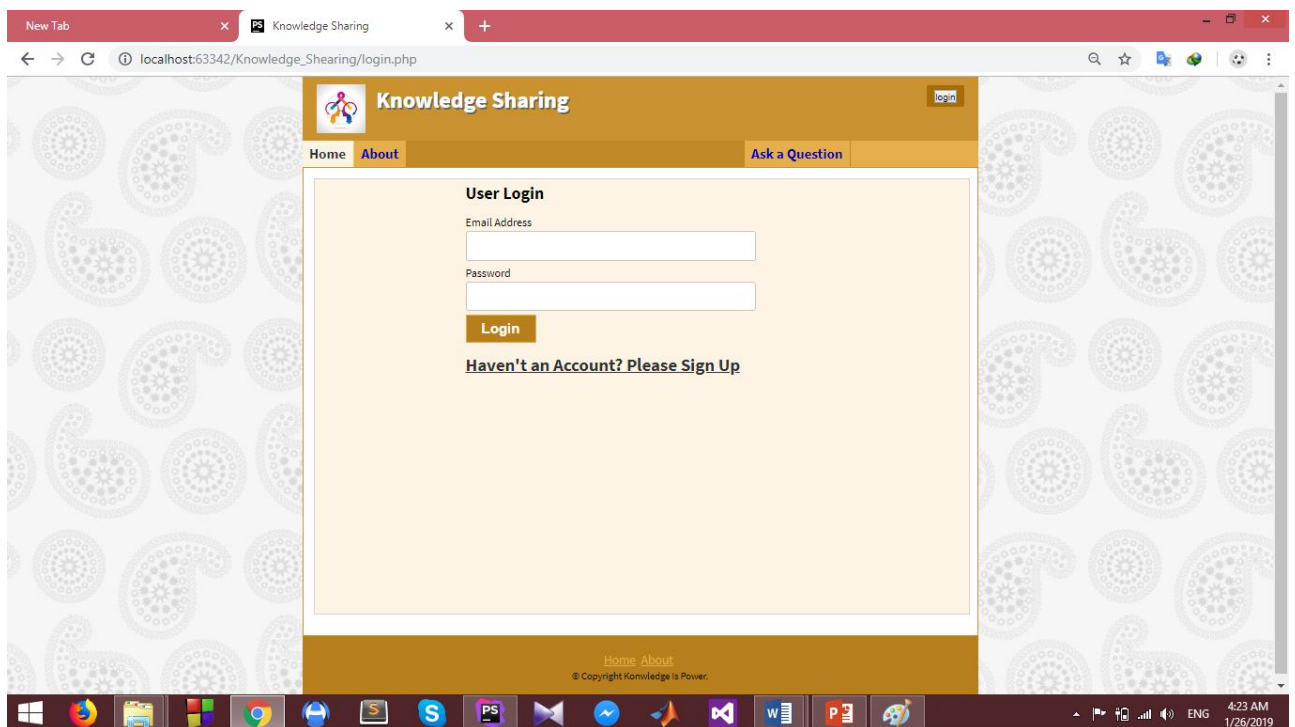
New Tab
PS Knowledge Sharing
+
localhost:63342/Knowledge_Shearing/login.php

Knowledge Sharing
login

Home About Ask a Question

User Login
Email Address
Password
Login

Haven't an Account? Please Sign Up

Home About
© Copyright Konwledge Is Power.

ENG 4:23 AM 1/26/2019